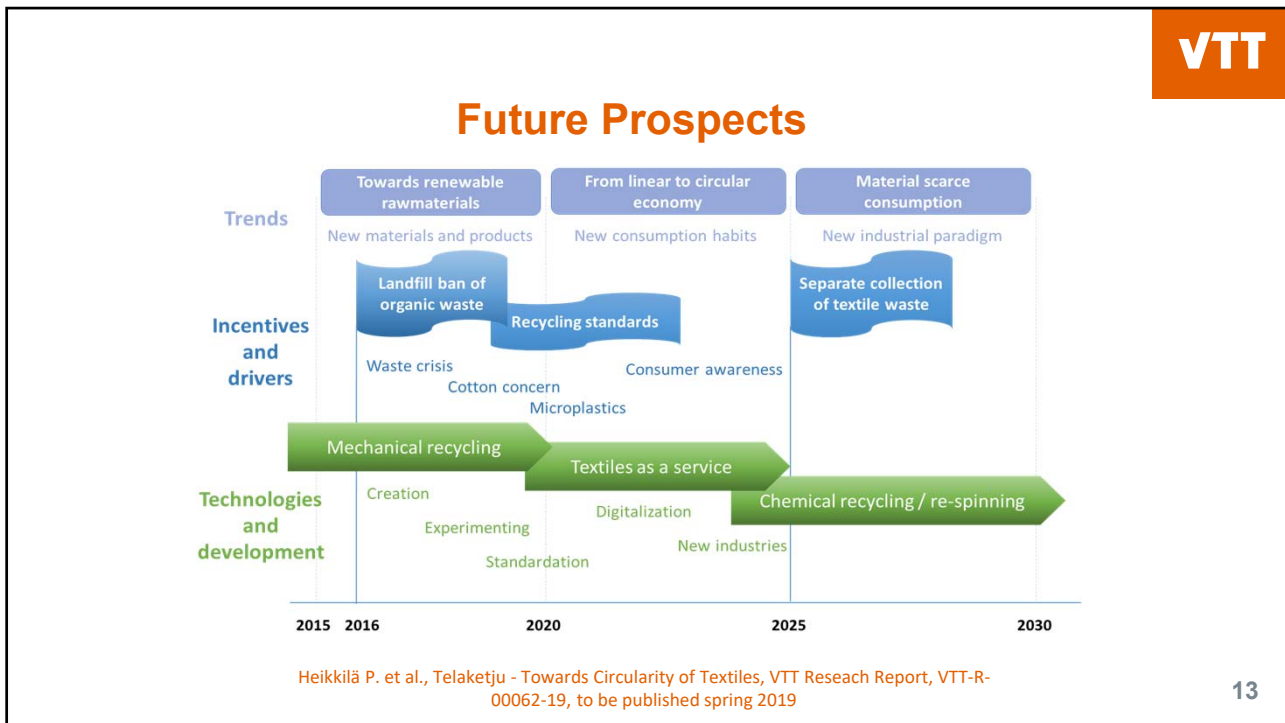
VTT

Future Prospects

Trends

Towards renewable rawmaterials

From linear to circular economy

Material scarce consumption

New materials and products

New consumption habits

New industrial paradigm

Incentives and drivers

Landfill ban of organic waste

Recycling standards

Separate collection of textile waste

Waste crisis

Cotton concern

Microplastics

Consumer awareness

Technologies and development

Mechanical recycling

Textiles as a service

Chemical recycling / re-spinning

Creation

Experimenting

Standardation

Digitalization

New industries

2015 2016 2020 2025 2030

Heikkilä P. et al., Telaketju - Towards Circularity of Textiles, VTT Reseach Report, VTT-R-00062-19, to be published spring 2019

13